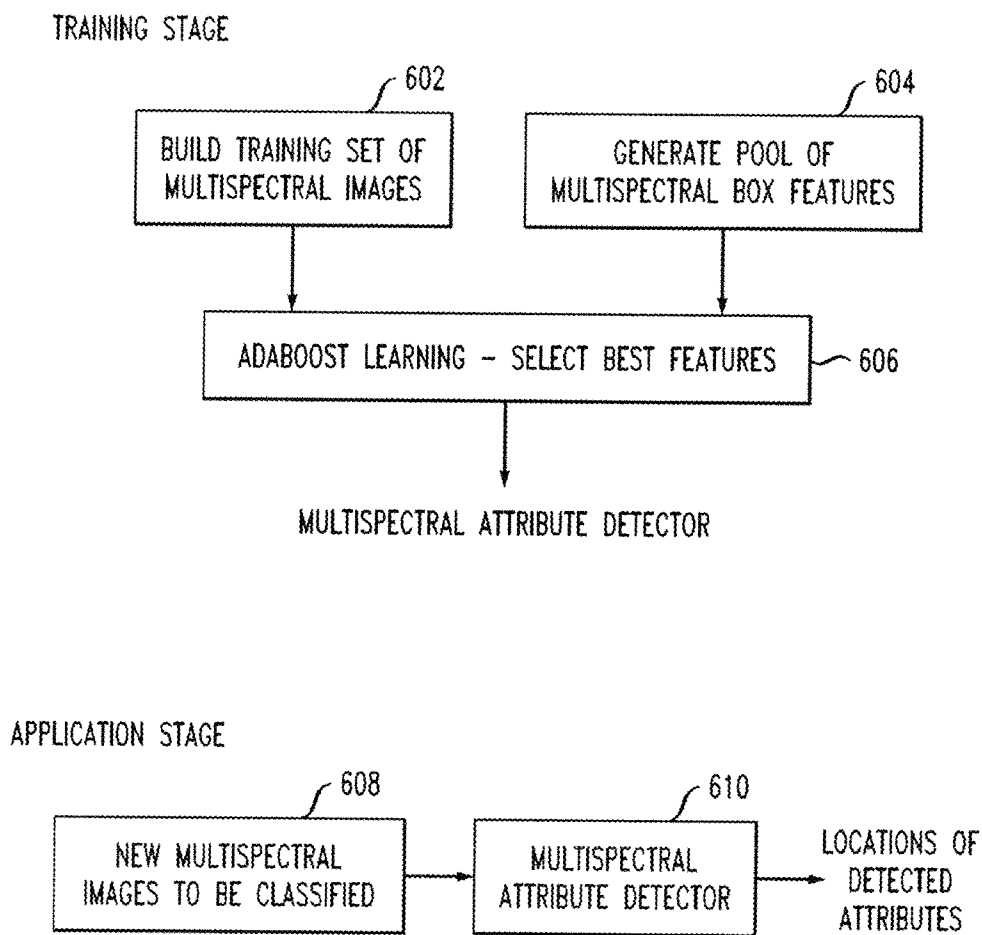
TRAINING STAGE

602

BUILD TRAINING SET OF MULTISPECTRAL IMAGES

604

GENERATE POOL OF MULTISPECTRAL BOX FEATURES

ADABOOST LEARNING – SELECT BEST FEATURES

606

MULTISPECTRAL ATTRIBUTE DETECTOR

APPLICATION STAGE

608

NEW MULTISPECTRAL IMAGES TO BE CLASSIFIED

610

MULTISPECTRAL ATTRIBUTE DETECTOR

LOCATIONS OF DETECTED ATTRIBUTES